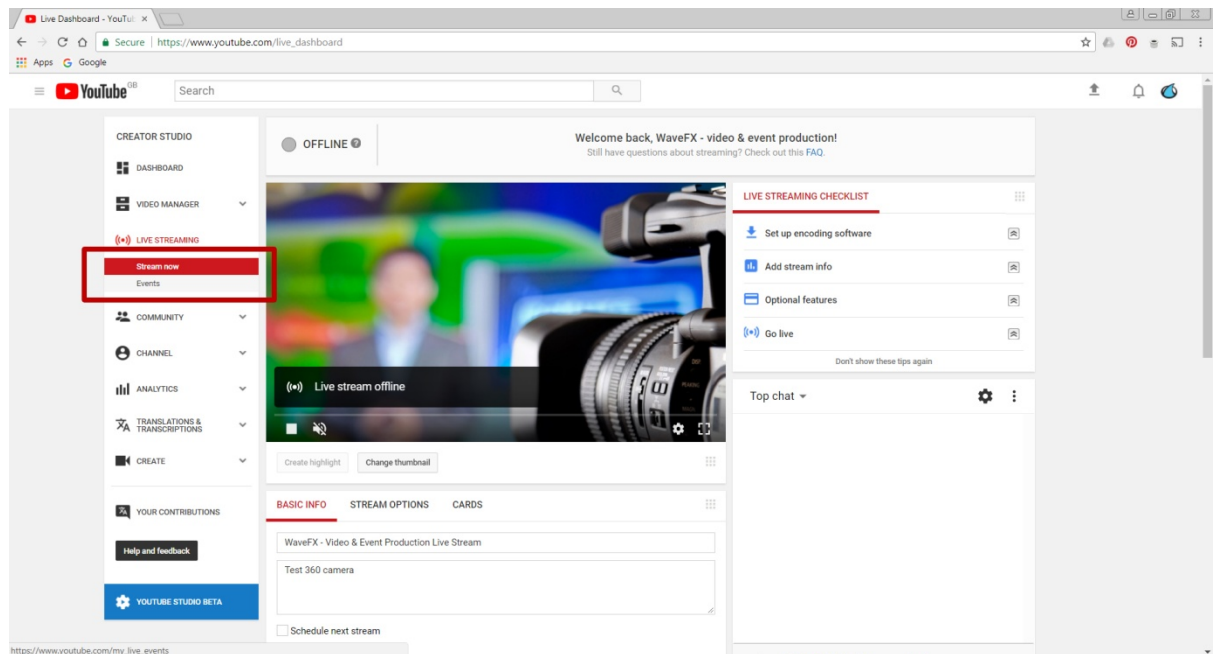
Live Dashboard - YouTul ×

Secure | https://www.youtube.com/live_dashboard

Apps Google

YouTube GB Search

CREATOR STUDIO

DASHBOARD

VIDEO MANAGER

LIVE STREAMING

Stream now

Events

COMMUNITY

CHANNEL

ANALYTICS

TRANSLATIONS & TRANSCRIPTIONS

CREATE

YOUR CONTRIBUTIONS

Help and feedback

YOUTUBE STUDIO BETA

OFFLINE

Welcome back, WaveFX - video & event production!

Still have questions about streaming? Check out this FAQ.

Live stream offline

Create highlight

Change thumbnail

BASIC INFO

STREAM OPTIONS

CARDS

WaveFX - Video & Event Production Live Stream

Test 360 camera

Schedule next stream

LIVE STREAMING CHECKLIST

Set up encoding software

Add stream info

Optional features

Go live

Don't show these tips again

Top chat

https://www.youtube.com/my_live_events